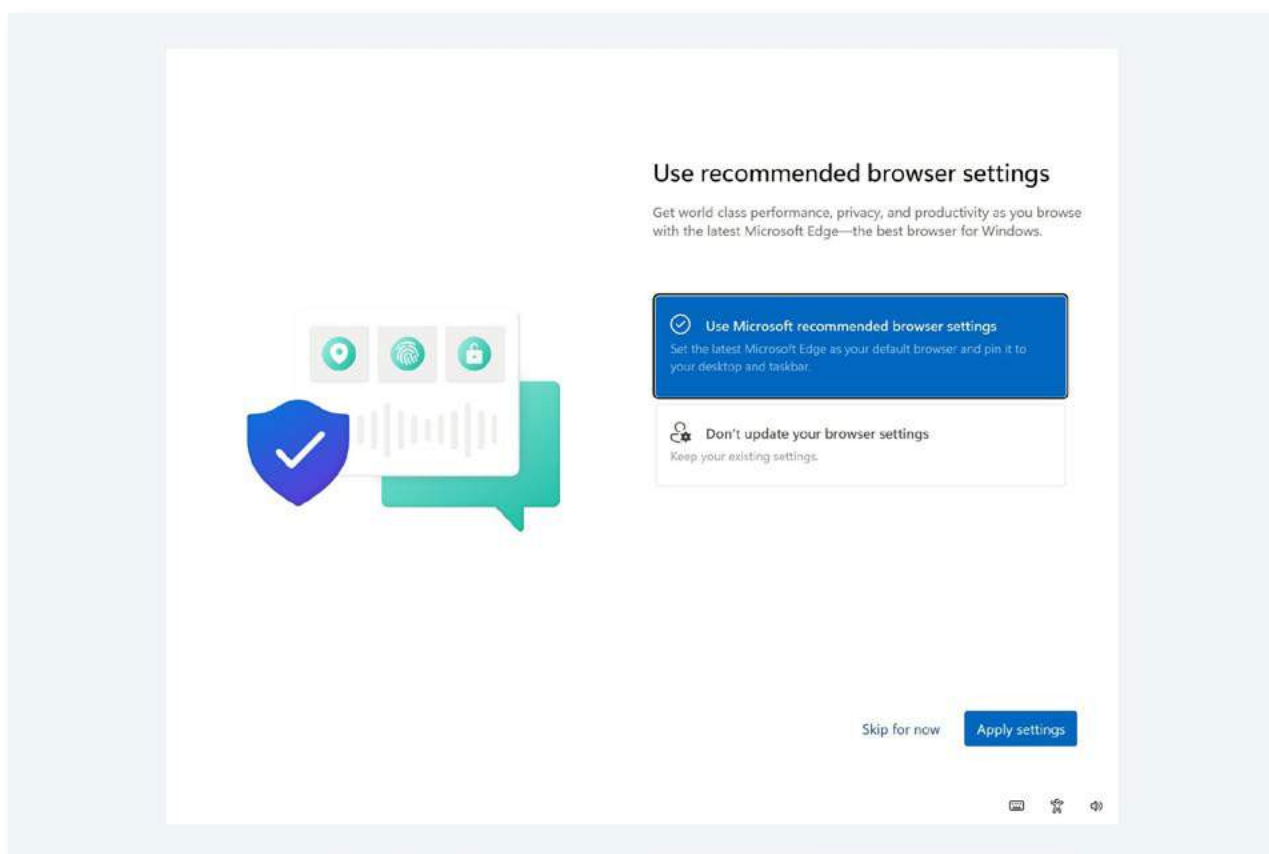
Use recommended browser settings

Get world class performance, privacy, and productivity as you browse with the latest Microsoft Edge—the best browser for Windows.

Use Microsoft recommended browser settings
Set the latest Microsoft Edge as your default browser and pin it to your desktop and taskbar.

Don't update your browser settings
Keep your existing settings.

Skip for now

Apply settings